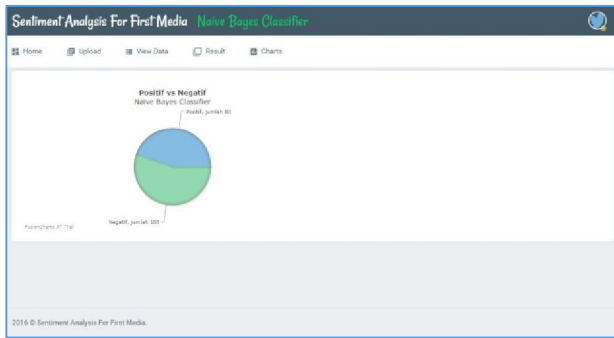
Sentiment Analysis For First Media Naive Bayes Classifier

Home Upload View Data Result Charts

Positif vs Negatif
Naive Bayes Classifier

Positif, jumlah 80

Negatif, jumlah 100

FusionCharts XT Trial

2016 © Sentiment Analysis For First Media.